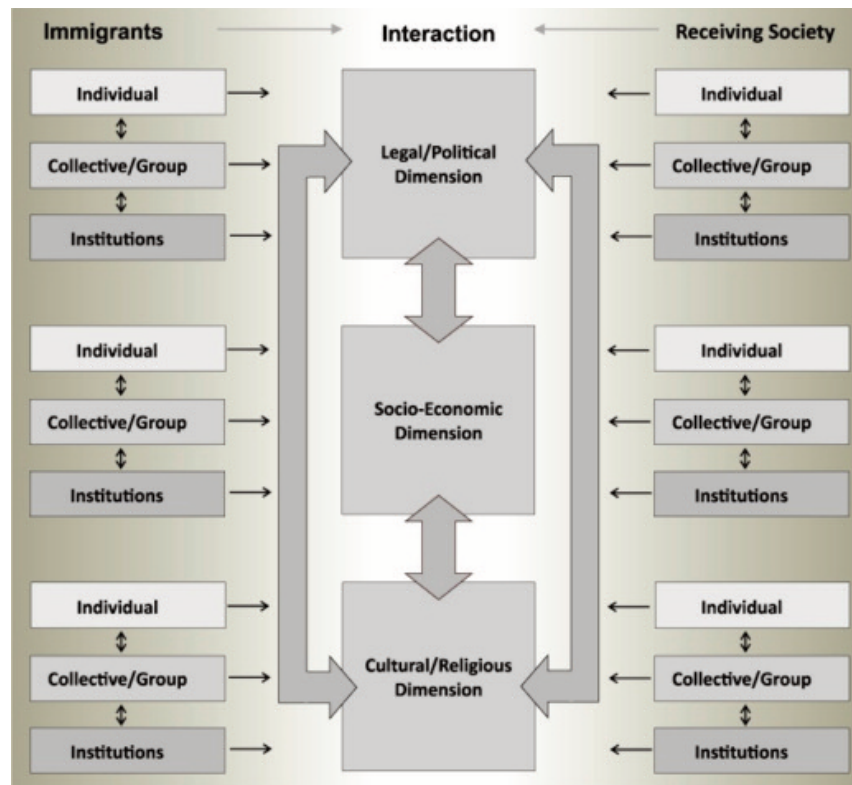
Immigrants

Interaction

Receiving Society

Individual

Collective/Group

Institutions

Legal/Political Dimension

Individual

Collective/Group

Institutions

Individual

Collective/Group

Institutions

Socio-Economic Dimension

Individual

Collective/Group

Institutions

Individual

Collective/Group

Institutions

Cultural/Religious Dimension

Individual

Collective/Group

Institutions